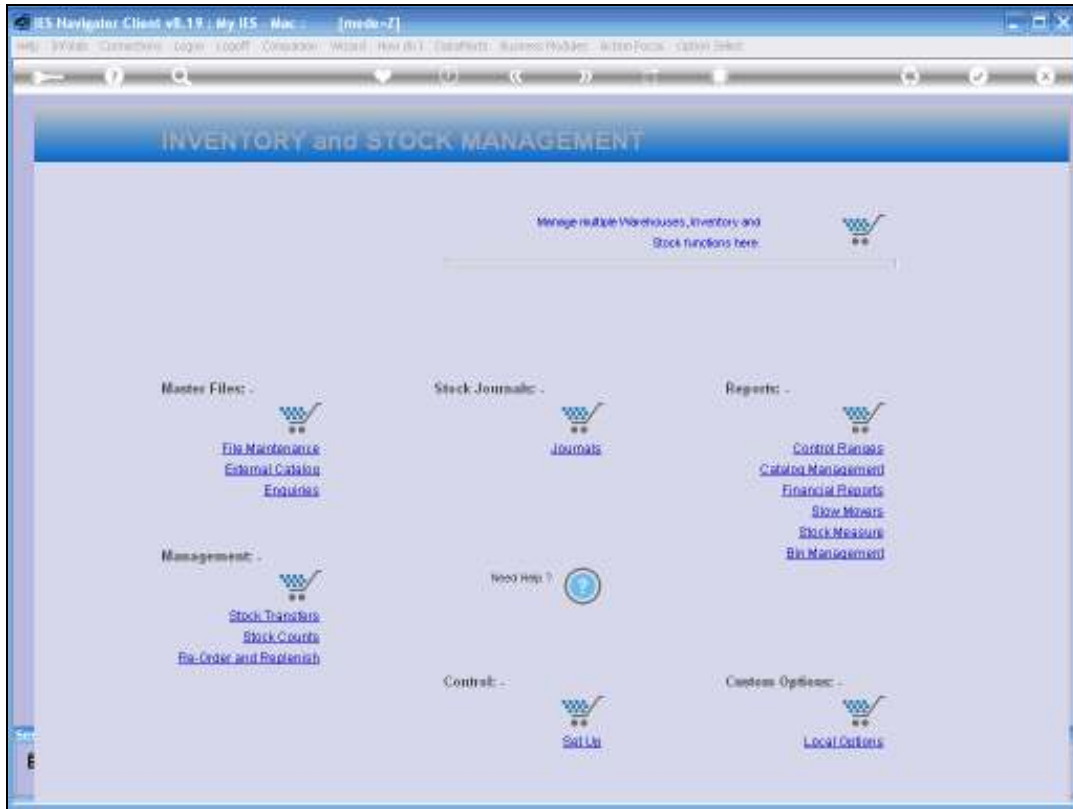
IES Navigator Client v8.19 : My IES - Mac : [mode-Z]

Help Infobar Connections Login Logoff Companies Wizard How do I DataMarts Business Modules Action Focus Option Select

INVENTORY and STOCK MANAGEMENT

Manage multiple Warehouses, Inventory and Stock functions here.

Master Files: -

File Maintenance
External Catalog
Enquiries

Stock Journals: -

Journals

Reports: -

Control Ranges
Catalog Management
Financial Reports
Slow Movers
Stock Measure
Bin Management

Management: -

Stock Transfers
Stock Counts
Re-Order and Replenish

Need Help ?

Control: -

Set Up

Custom Options: -

Local Options